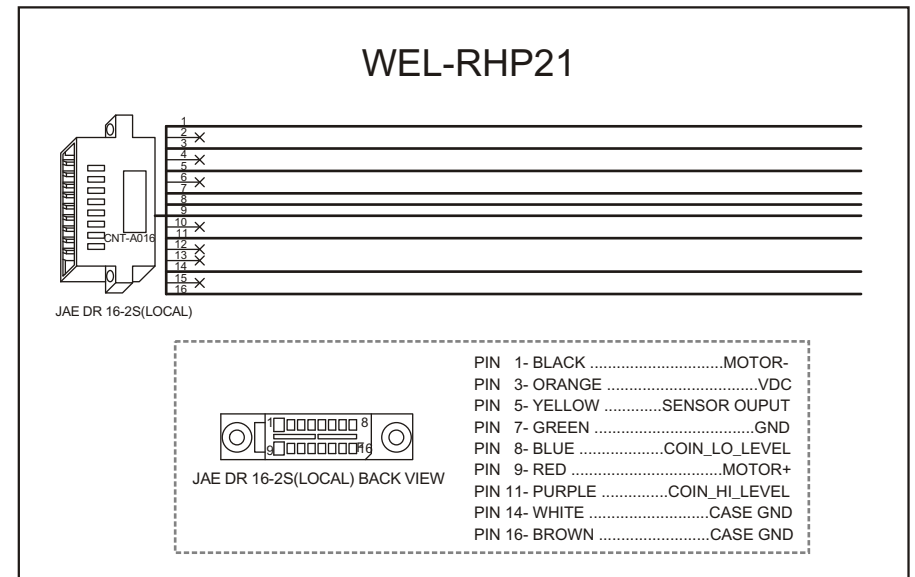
WEL-RHP21

1
2
3
4
5
6
7
8
9
10
11
12
13
14
15
16

CNT-A016

JAE DR 16-2S(LOCAL)

1 8
9 16

JAE DR 16-2S(LOCAL) BACK VIEW

PIN 1- BLACK ..............................MOTOR-
PIN 3- ORANGE ..................................VDC
PIN 5- YELLOW .............SENSOR OUPUT
PIN 7- GREEN ....................................GND
PIN 8- BLUE ...................COIN_LO_LEVEL
PIN 9- RED ..................................MOTOR+
PIN 11- PURPLE ...............COIN_HI_LEVEL
PIN 14- WHITE ...........................CASE GND
PIN 16- BROWN .........................CASE GND